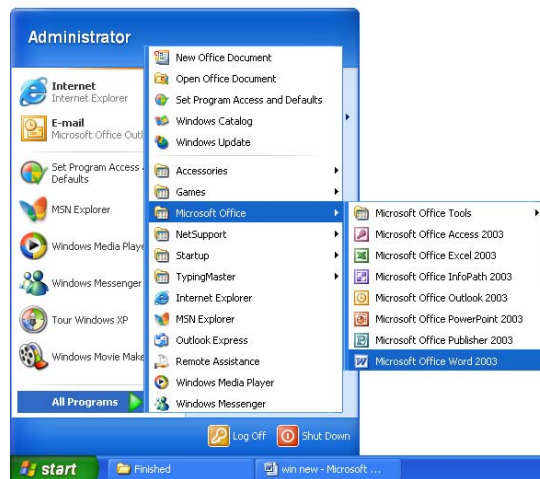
Administrator

Internet
Internet Explorer

E-mail
Microsoft Office Outl

Set Program Access
Defaults

MSN Explorer

Windows Media Playe

Windows Messenger

Tour Windows XP

Windows Movie Make

All Programs

New Office Document
Open Office Document
Set Program Access and Defaults
Windows Catalog
Windows Update
Accessories
Games
Microsoft Office
NetSupport
Startup
TypingMaster
Internet Explorer
MSN Explorer
Outlook Express
Remote Assistance
Windows Media Player
Windows Messenger

Microsoft Office Tools
Microsoft Office Access 2003
Microsoft Office Excel 2003
Microsoft Office InfoPath 2003
Microsoft Office Outlook 2003
Microsoft Office PowerPoint 2003
Microsoft Office Publisher 2003
Microsoft Office Word 2003

Log Off
Shut Down

start
Finished
win new - Microsoft ...